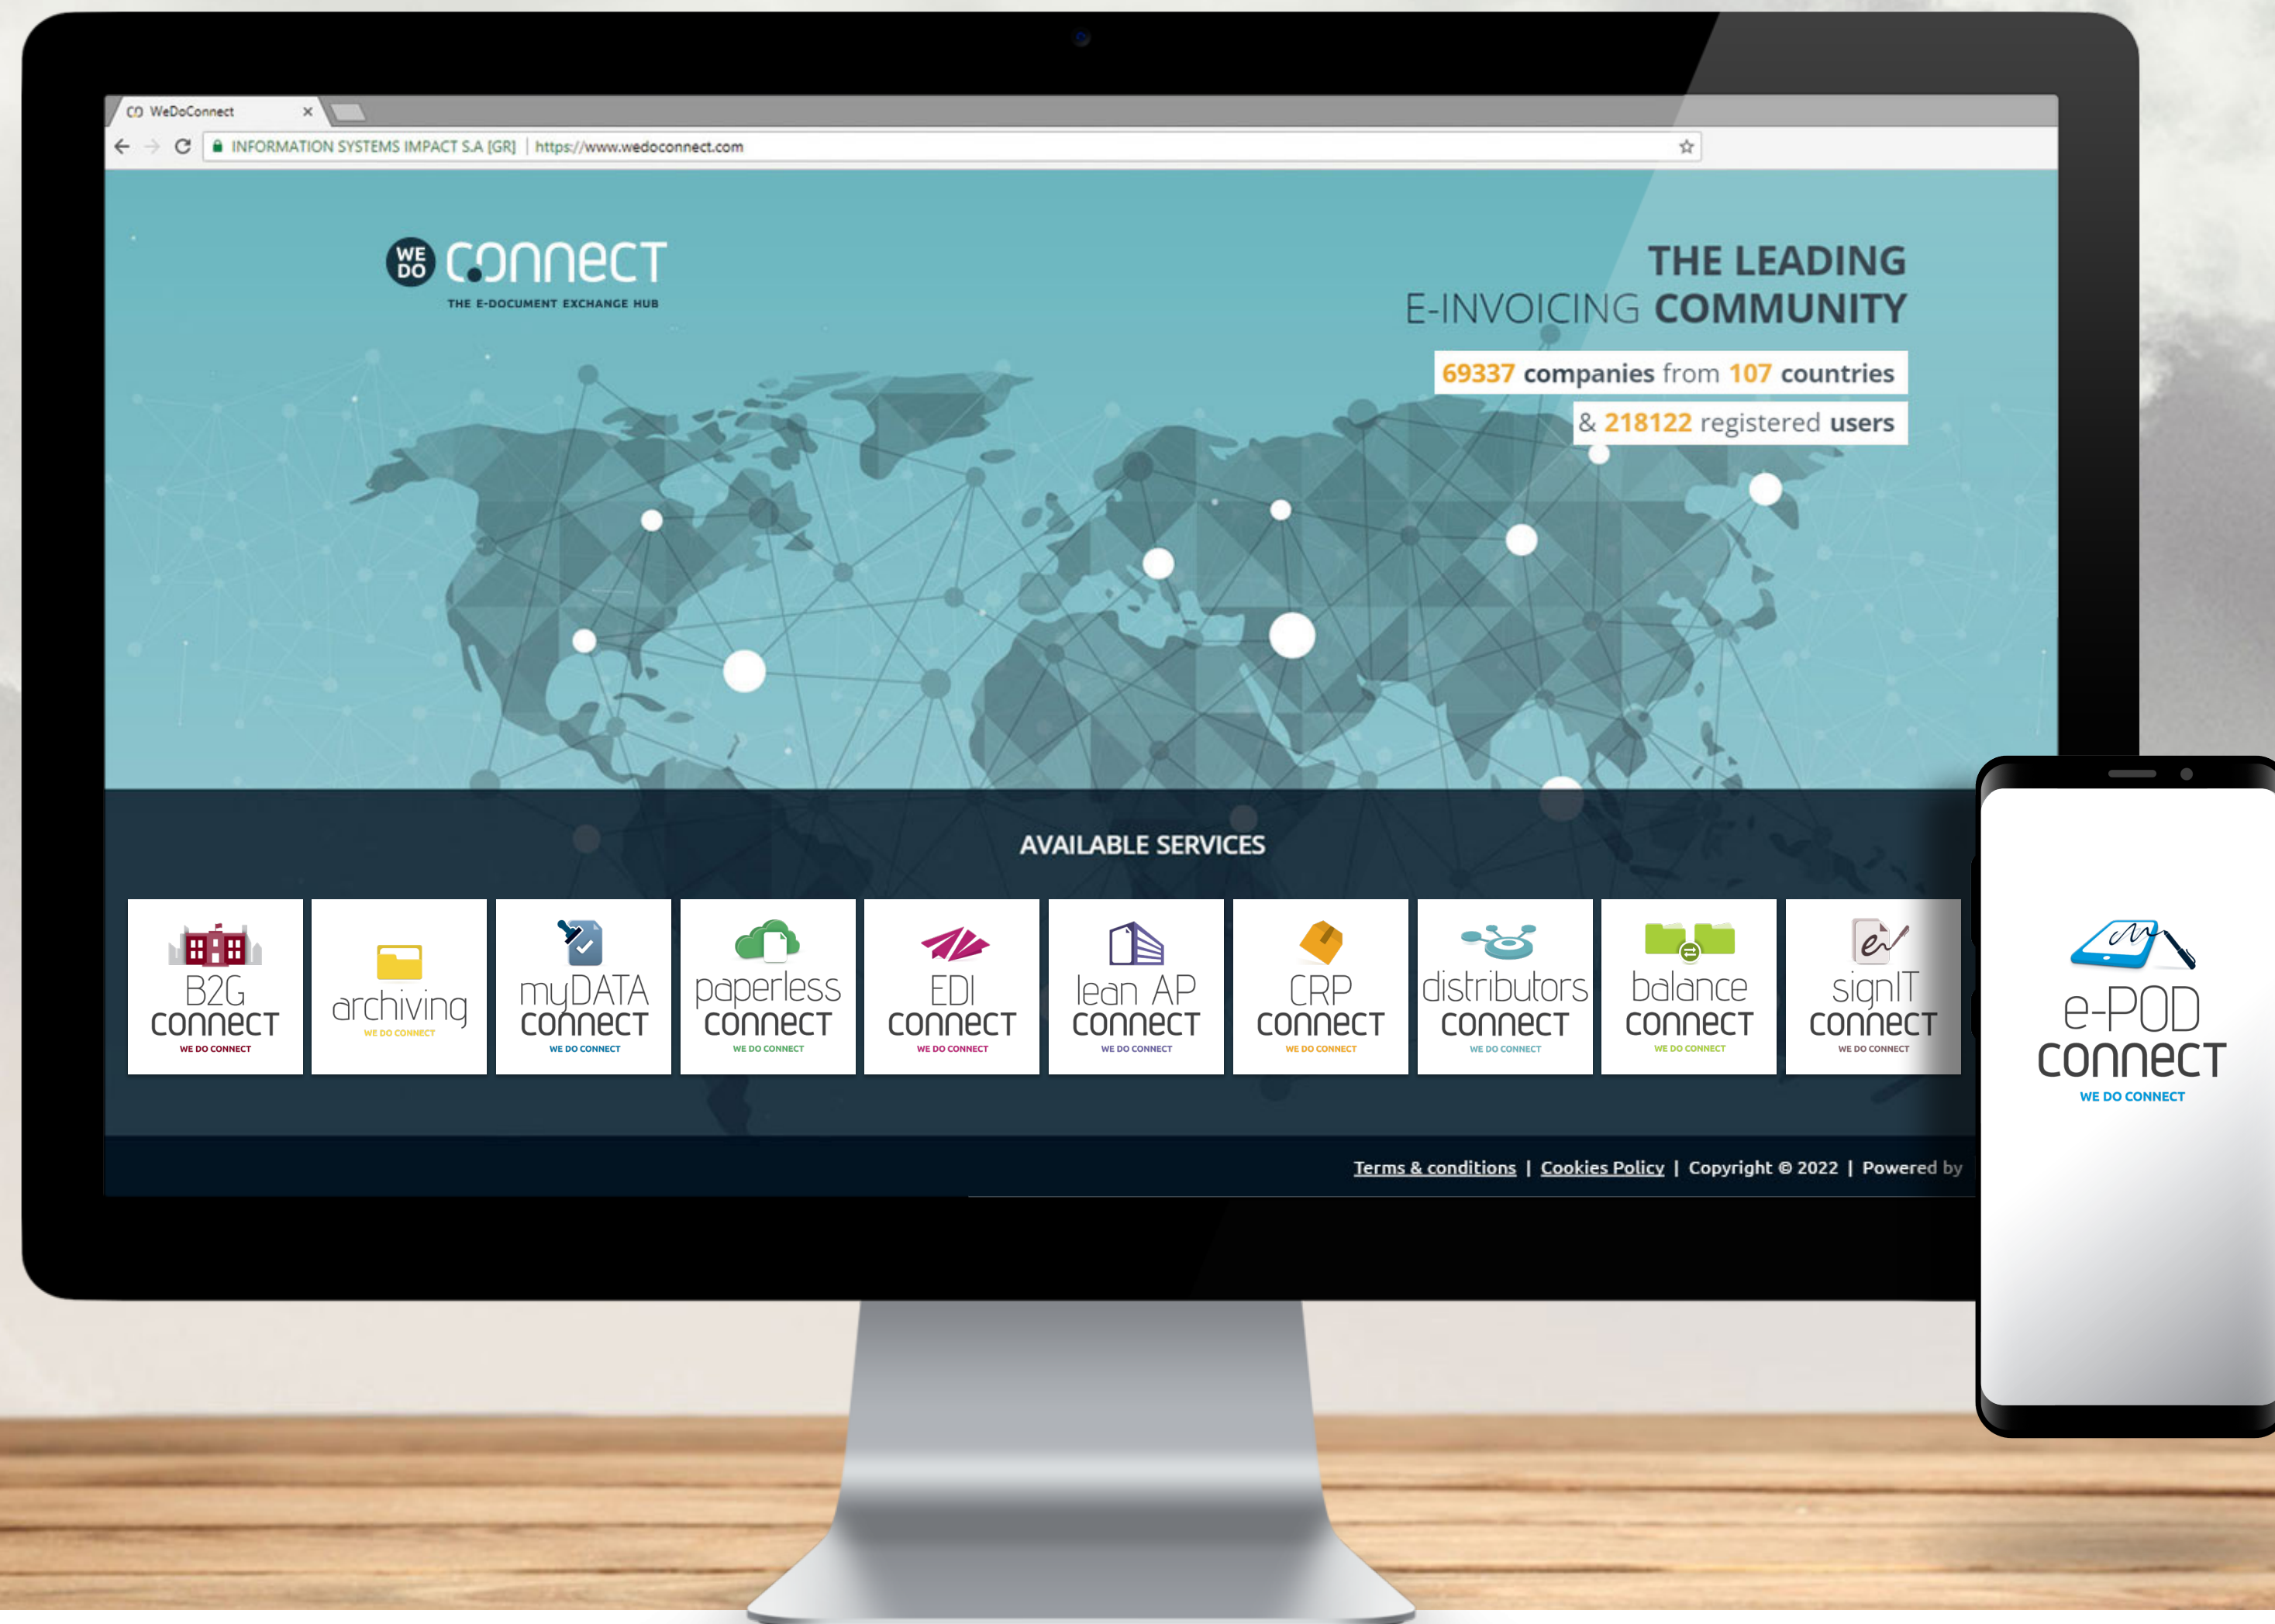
WeDoConnect

INFORMATION SYSTEMS IMPACT S.A [GR] | https://www.wedoconnect.com

WE DO CONNECT
THE E-DOCUMENT EXCHANGE HUB

THE LEADING
E-INVOICING COMMUNITY

69337 companies from 107 countries
& 218122 registered users

AVAILABLE SERVICES

B2G CONNECT
WE DO CONNECT

archiving
WE DO CONNECT

myDATA CONNECT
WE DO CONNECT

paperless CONNECT
WE DO CONNECT

EDI CONNECT
WE DO CONNECT

lean AP CONNECT
WE DO CONNECT

CRP CONNECT
WE DO CONNECT

distributors CONNECT
WE DO CONNECT

balance CONNECT
WE DO CONNECT

signIT CONNECT
WE DO CONNECT

Terms & conditions | Cookies Policy | Copyright © 2022 | Powered by

e-POD CONNECT
WE DO CONNECT